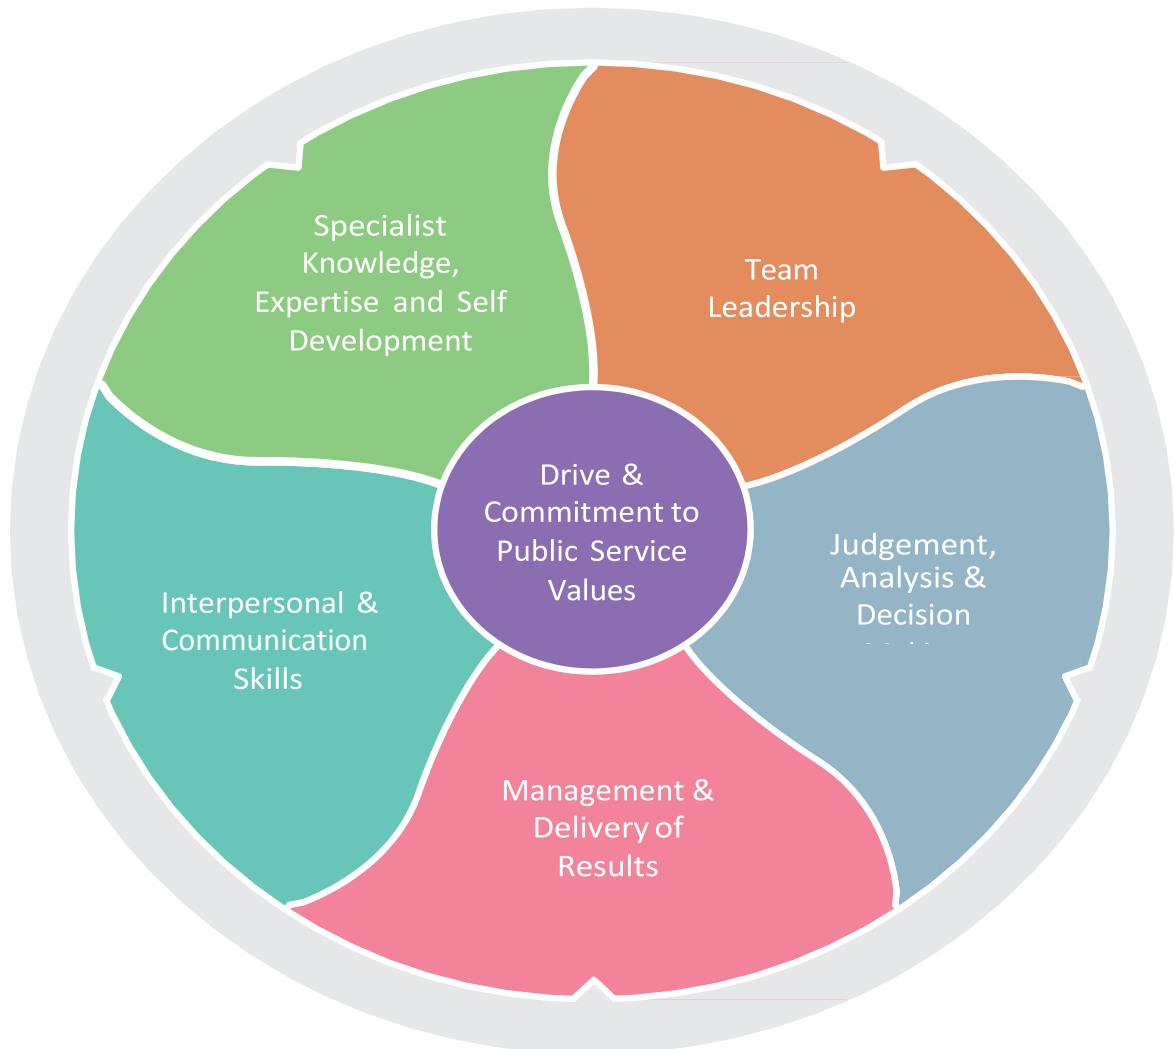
Specialist Knowledge, Expertise and Self Development

Team Leadership

Drive & Commitment to Public Service Values

Judgement, Analysis & Decision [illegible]

Interpersonal & Communication Skills

Management & Delivery of Results